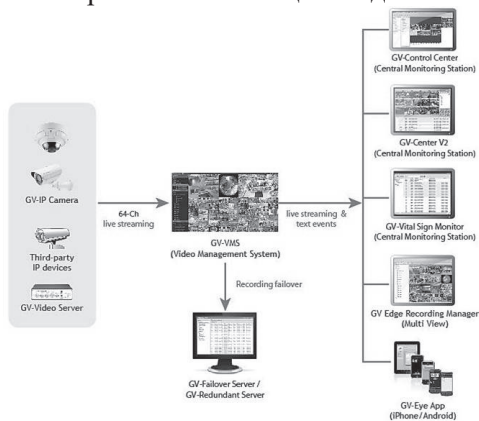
GV-IP Camera

Third-party IP devices

GV-Video Server

64-Ch live streaming

GV-VMS (Video Management System)

Recording failover

GV-Failover Server / GV-Redundant Server

live streaming & text events

GV-Control Center (Central Monitoring Station)

GV-Center V2 (Central Monitoring Station)

GV-Vital Sign Monitor (Central Monitoring Station)

GV Edge Recording Manager (Multi View)

GV-Eye App (iPhone/Android)